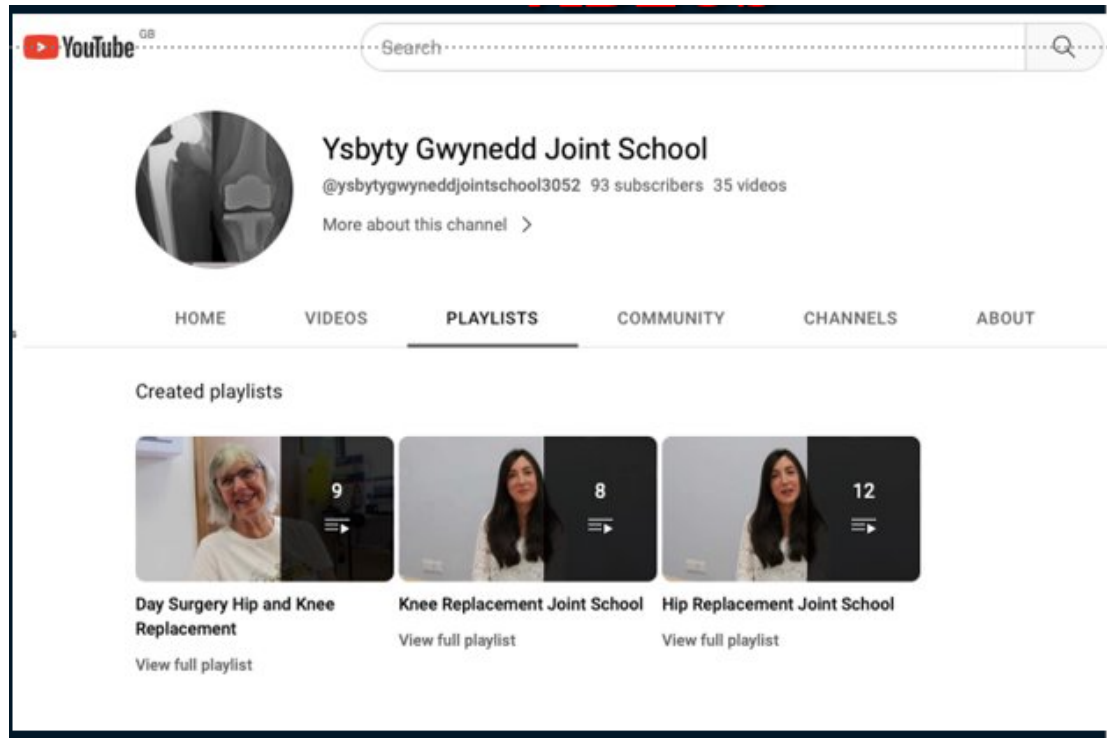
YouTube GB

Search

Ysbyty Gwynedd Joint School

@ysbytygwyneddjointschool3052 93 subscribers 35 videos

More about this channel >

HOME VIDEOS PLAYLISTS COMMUNITY CHANNELS ABOUT

Created playlists

9

Day Surgery Hip and Knee Replacement

View full playlist

8

Knee Replacement Joint School

View full playlist

12

Hip Replacement Joint School

View full playlist